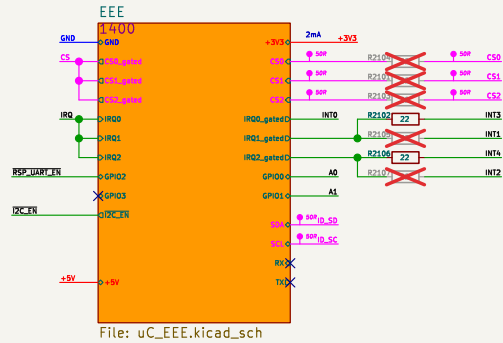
EEE
1400
GND
GND
CS
CS0_gated
CS1_gated
CS2_gated
IRQ
IRQ0
IRQ1
IRQ2
RSP_UART_EN
GPIO2
GPIO3
I2C_EN
I2C_EN
+5V
+5V
2mA
+3V3
+3V3
CS0
CS1
CS2
IRQ0_gated
IRQ1_gated
IRQ2_gated
GPIO0
GPIO1
SDA
SCL
RX
TX
SDP
SDP
SDP
SDP
SDP
SDP
R2104
R2101
R2103
R2102
R2105
R2106
R2107
22
22
CS0
CS1
CS2
INT0
INT3
INT1
INT4
INT2
A0
A1
SDP
IO_SD
SDP
IO_SC
File: uC_EEE.kicad_sch